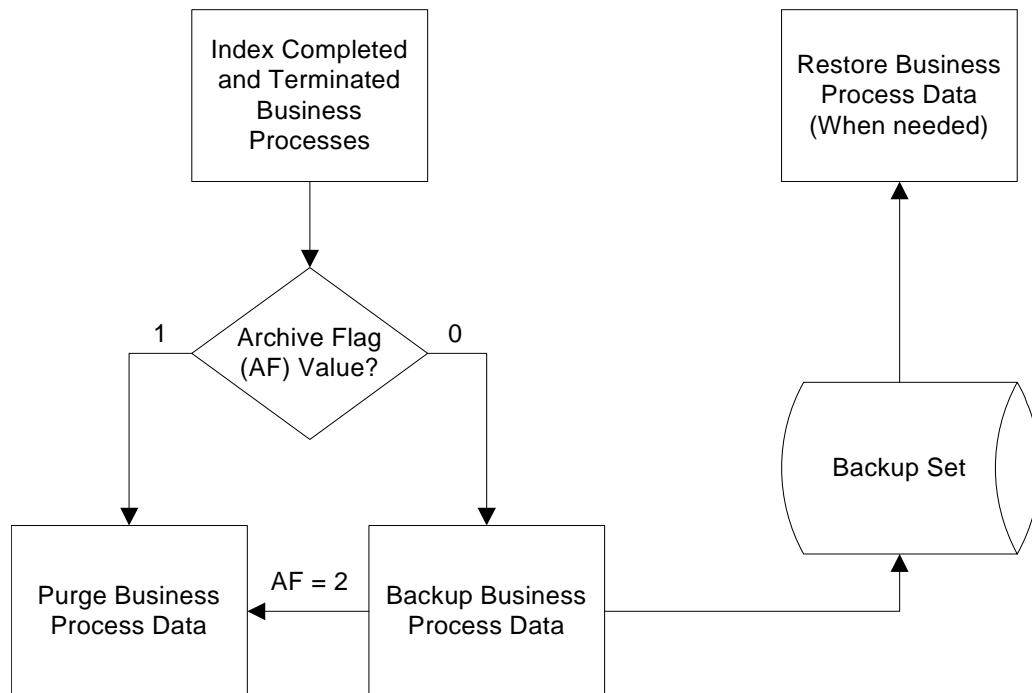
Index Completed and Terminated Business Processes

Restore Business Process Data (When needed)

1

Archive Flag (AF) Value?

0

Backup Set

AF = 2

Purge Business Process Data

Backup Business Process Data